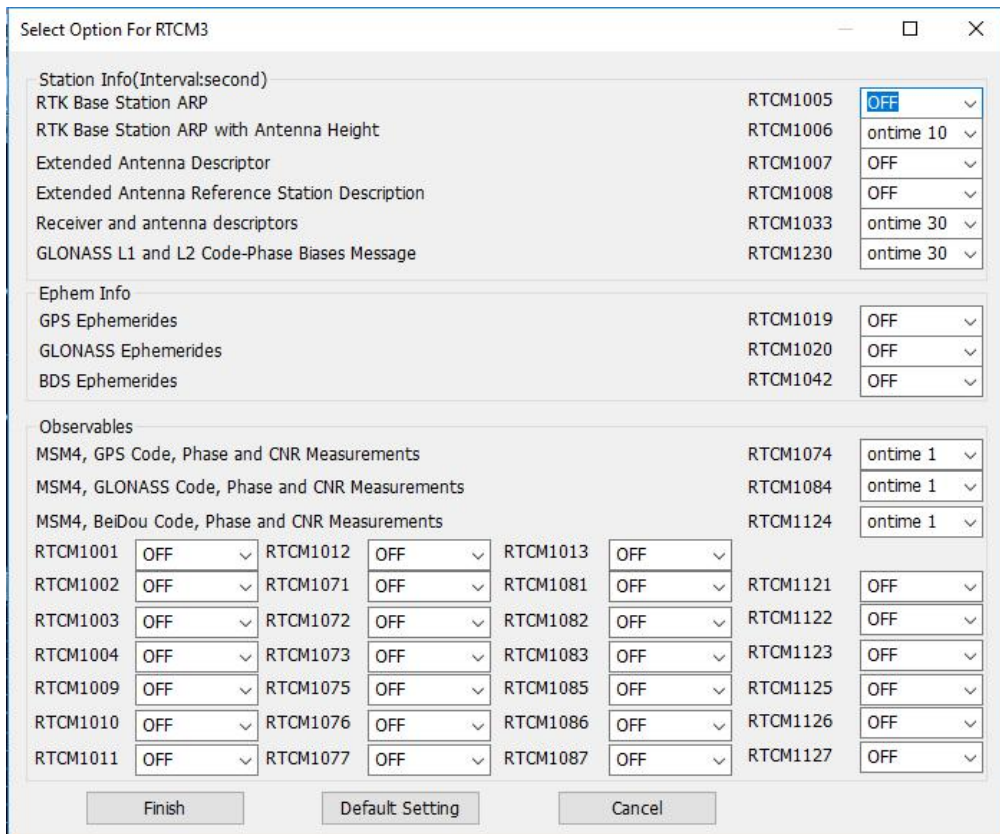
Select Option For RTCM3

Station Info(Interval:second)
RTK Base Station ARP RTCM1005 OFF
RTK Base Station ARP with Antenna Height RTCM1006 ontime 10
Extended Antenna Descriptor RTCM1007 OFF
Extended Antenna Reference Station Description RTCM1008 OFF
Receiver and antenna descriptors RTCM1033 ontime 30
GLONASS L1 and L2 Code-Phase Biases Message RTCM1230 ontime 30

Ephem Info
GPS Ephemerides RTCM1019 OFF
GLONASS Ephemerides RTCM1020 OFF
BDS Ephemerides RTCM1042 OFF

Observables
MSM4, GPS Code, Phase and CNR Measurements RTCM1074 ontime 1
MSM4, GLONASS Code, Phase and CNR Measurements RTCM1084 ontime 1
MSM4, BeiDou Code, Phase and CNR Measurements RTCM1124 ontime 1
RTCM1001 OFF RTCM1012 OFF RTCM1013 OFF
RTCM1002 OFF RTCM1071 OFF RTCM1081 OFF RTCM1121 OFF
RTCM1003 OFF RTCM1072 OFF RTCM1082 OFF RTCM1122 OFF
RTCM1004 OFF RTCM1073 OFF RTCM1083 OFF RTCM1123 OFF
RTCM1009 OFF RTCM1075 OFF RTCM1085 OFF RTCM1125 OFF
RTCM1010 OFF RTCM1076 OFF RTCM1086 OFF RTCM1126 OFF
RTCM1011 OFF RTCM1077 OFF RTCM1087 OFF RTCM1127 OFF

Finish Default Setting Cancel